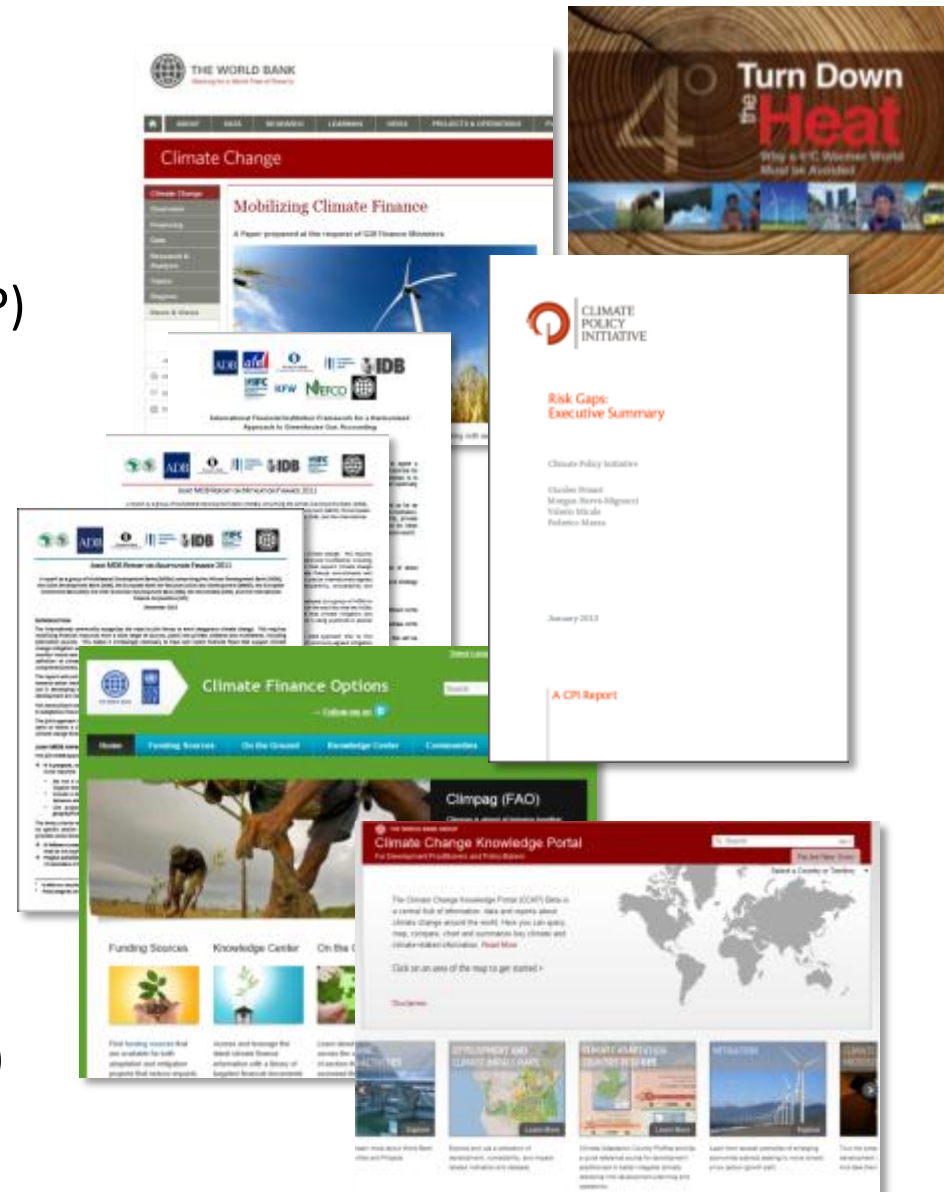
P)

THE WORLD BANK

Climate Change

Mobilizing Climate Finance

A Paper prepared at the request of G20 Finance Ministers

4°

Turn Down the Heat

Why a 4°C Warmer World Must be Avoided

ADB afd IDB IFC KFW NEFCO

International Financial Institution Framework for a Harmonised Approach to Greenhouse Gas Accounting

ADB IDB IFC

Joint MDB Report on Adaptation Finance 2011

ADB IDB IFC

Joint MDB Report on Adaptation Finance 2011

CLIMATE POLICY INITIATIVE

Risk Gaps: Executive Summary

Climate Policy Initiative

January 2013

A CPI Report

Climate Finance Options

Follow us on

Home

Funding Sources

On the Ground

Knowledge Center

Communities

Climpag (FAO)

Funding Sources

Knowledge Center

On the

Climate Change Knowledge Portal

For Development Practitioners and Policy Makers

Click on an area of the map to get started >

Disclaimer

Explore

Learn More

Explore

)